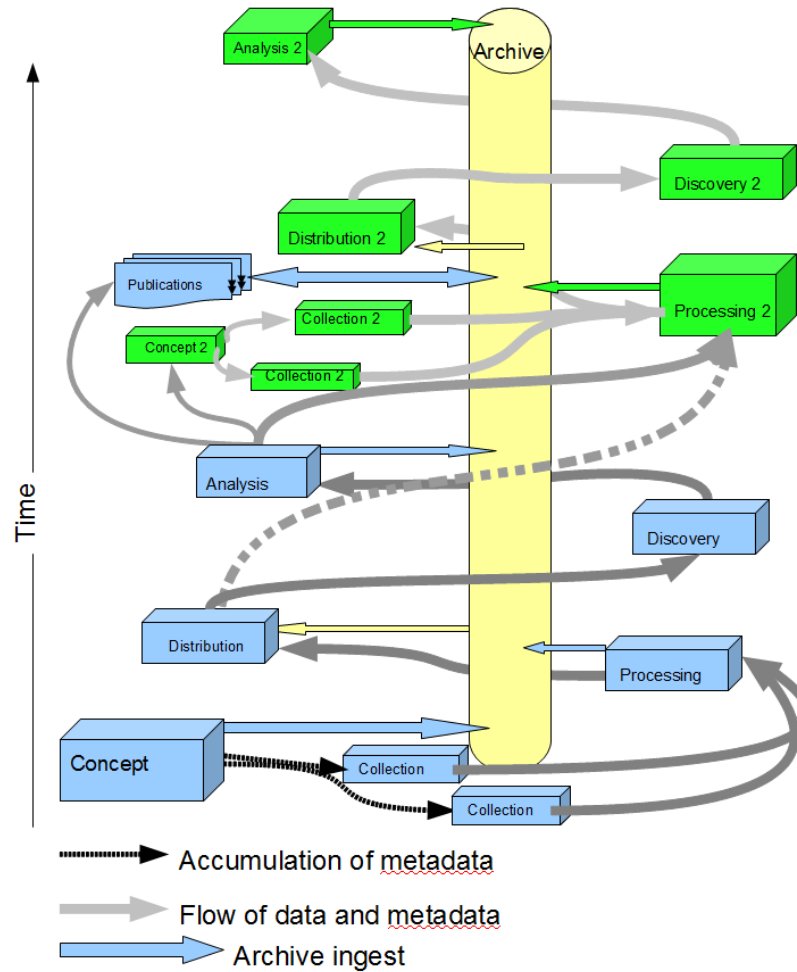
Analysis 2

Archive

Discovery 2

Distribution 2

Publications

Processing 2

Collection 2

Concept 2

Collection 2

Time

Analysis

Discovery

Distribution

Processing

Concept

Collection

Collection

Accumulation of metadata

Flow of data and metadata

Archive ingest